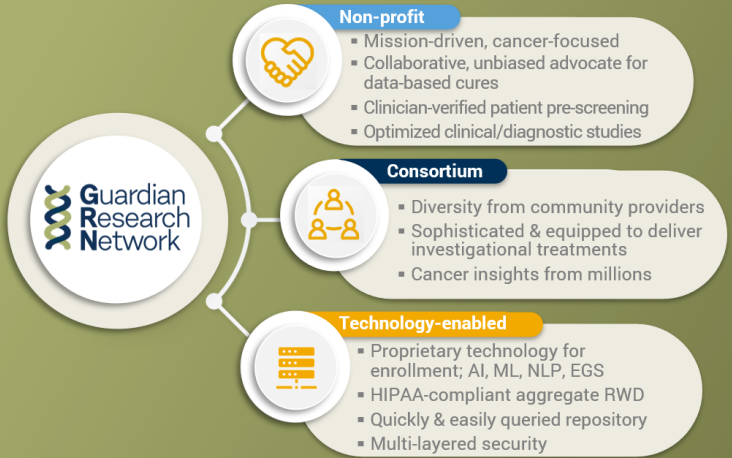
Guardian Research Network

Non-profit
▪ Mission-driven, cancer-focused
▪ Collaborative, unbiased advocate for data-based cures
▪ Clinician-verified patient pre-screening
▪ Optimized clinical/diagnostic studies

Consortium
▪ Diversity from community providers
▪ Sophisticated & equipped to deliver investigational treatments
▪ Cancer insights from millions

Technology-enabled
▪ Proprietary technology for enrollment; AI, ML, NLP, EGS
▪ HIPAA-compliant aggregate RWD
▪ Quickly & easily queried repository
▪ Multi-layered security